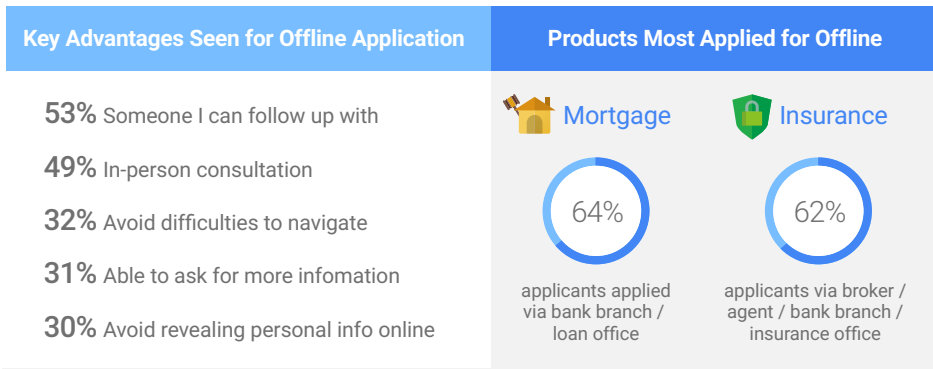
Key Advantages Seen for Offline Application

53% Someone I can follow up with

49% In-person consultation

32% Avoid difficulties to navigate

31% Able to ask for more infomation

30% Avoid revealing personal info online

Products Most Applied for Offline

Mortgage

64%

applicants applied via bank branch / loan office

Insurance

62%

applicants via broker / agent / bank branch / insurance office